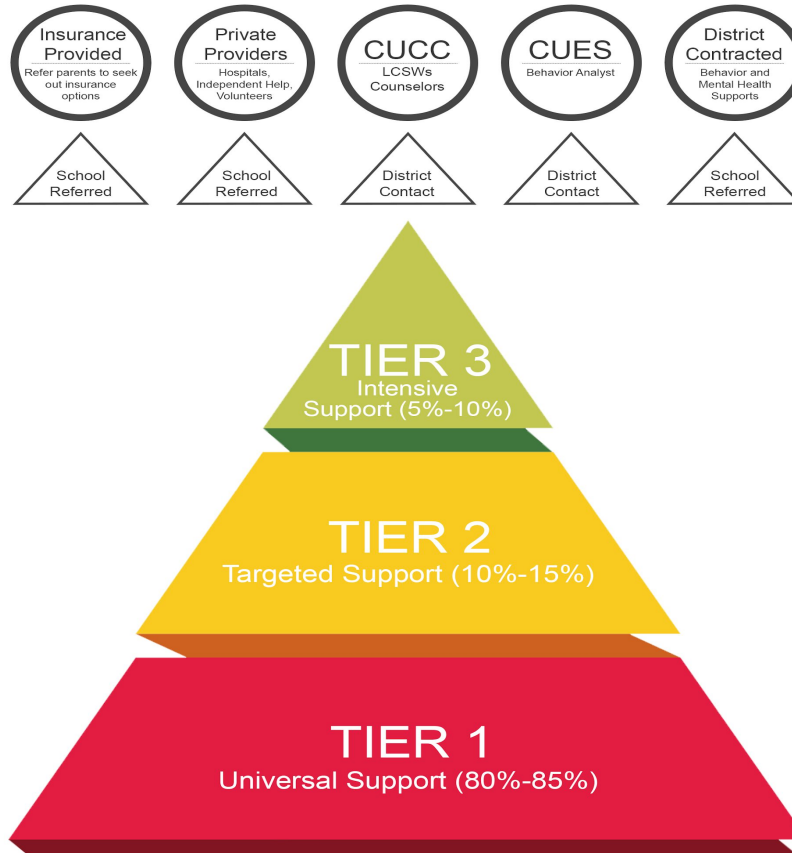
Insurance Provided
Refer parents to seek out insurance options

Private Providers
Hospitals, Independent Help, Volunteers

CUCC
LCSWs Counselors

CUES
Behavior Analyst

District Contracted
Behavior and Mental Health Supports

School Referred

School Referred

District Contact

District Contact

School Referred

TIER 3
Intensive Support (5%-10%)

TIER 2
Targeted Support (10%-15%)

TIER 1
Universal Support (80%-85%)